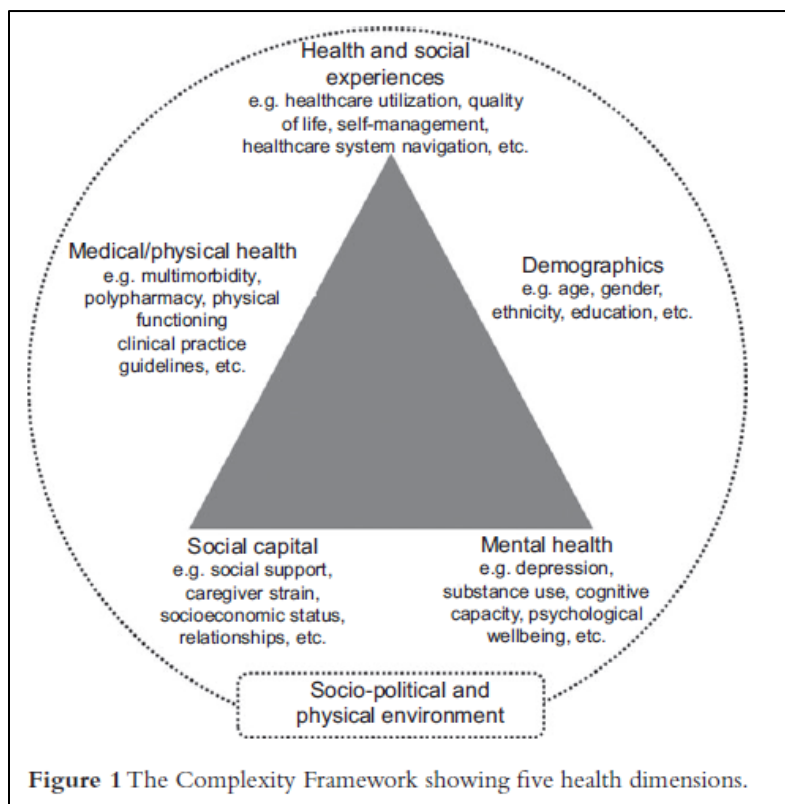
Health and social experiences
e.g. healthcare utilization, quality of life, self-management, healthcare system navigation, etc.

Medical/physical health
e.g. multimorbidity, polypharmacy, physical functioning
clinical practice guidelines, etc.

Demographics
e.g. age, gender, ethnicity, education, etc.

Social capital
e.g. social support, caregiver strain, socioeconomic status, relationships, etc.

Mental health
e.g. depression, substance use, cognitive capacity, psychological wellbeing, etc.

Socio-political and physical environment

**Figure 1** The Complexity Framework showing five health dimensions.